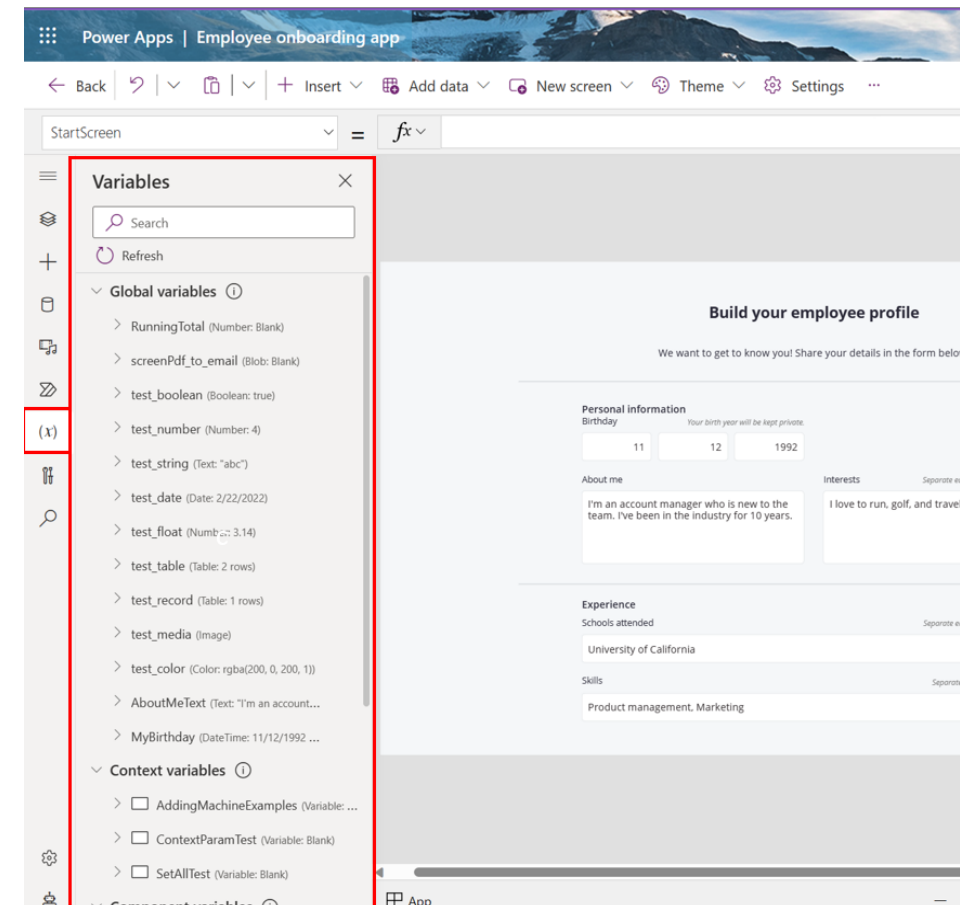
Power Apps | Employee onboarding app

Back | Insert | Add data | New screen | Theme | Settings | ···

StartScreen = fx

Variables

Search

Refresh

Global variables

RunningTotal (Number: Blank)

screenPdf_to_email (Blob: Blank)

test_boolean (Boolean: true)

test_number (Number: 4)

test_string (Text: "abc")

test_date (Date: 2/22/2022)

test_float (Number: 3.14)

test_table (Table: 2 rows)

test_record (Table: 1 rows)

test_media (Image)

test_color (Color: rgba(200, 0, 200, 1))

AboutMeText (Text: "I'm an account...

MyBirthday (DateTime: 11/12/1992 ...

Context variables

AddingMachineExamples (Variable: ...

ContextParamTest (Variable: Blank)

SetAllTest (Variable: Blank)

Component variables

Build your employee profile

We want to get to know you! Share your details in the form below

Personal information

Birthday

Your birth year will be kept private.

11 | 12 | 1992

About me

I'm an account manager who is new to the team. I've been in the industry for 10 years.

Interests

Separate e

I love to run, golf, and travel

Experience

Schools attended

Separate e

University of California

Skills

Separat

Product management, Marketing

App